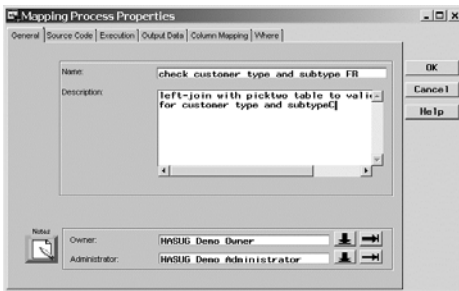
Mapping Process Properties

General | Source Code | Execution | Output Data | Column Mapping | Where

Name: check customer type and subtype FR

Description: left-join with picktwo table to vali for customer type and subtypeC

OK

Cancel

Help

Notes

Owner: HASUG Demo Owner

Administrator: HASUG Demo Administrator